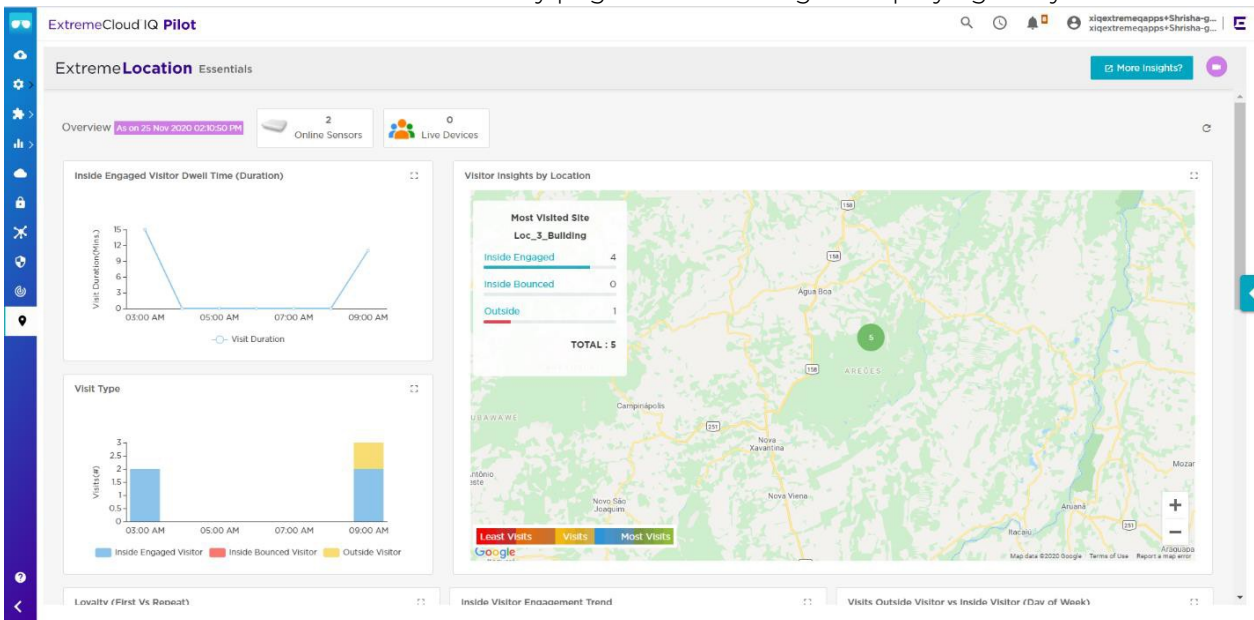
ExtremeCloud IQ Pilot

xiqextremeqapps+Shrisha-g...
xiqextremeqapps+Shrisha-g...

ExtremeLocation Essentials

More Insights?

Overview As on 25 Nov 2020 02:10:50 PM

2
Online Sensors

0
Live Devices

Inside Engaged Visitor Dwell Time (Duration)

Visit Duration(Mins.)

15
12
9
6
3
0

03:00 AM 05:00 AM 07:00 AM 09:00 AM

Visit Duration

Visitor insights by Location

Most Visited Site
Loc_3_Building

Inside Engaged 4
Inside Bounced 0
Outside 1

TOTAL : 5

158
158
Água Boa
5
ARÕES
158
Campinápolis
UBAWAWE
251
Nova Xavantina
ntônio este
Novo São Joaquim
Nova Viena
Aruanã
Mozar
Itacaiu
251
Araguapa

Least Visits Visits Most Visits

Google

Map data ©2020 Google Terms of Use Report a map error

Visit Type

Visits(#)

3
2.5
2
1.5
1
0.5
0

03:00 AM 05:00 AM 07:00 AM 09:00 AM

Inside Engaged Visitor Inside Bounced Visitor Outside Visitor

Loyalty (First Vs Repeat)

Inside Visitor Engagement Trend

Visits Outside Visitor vs Inside Visitor (Day of Week)